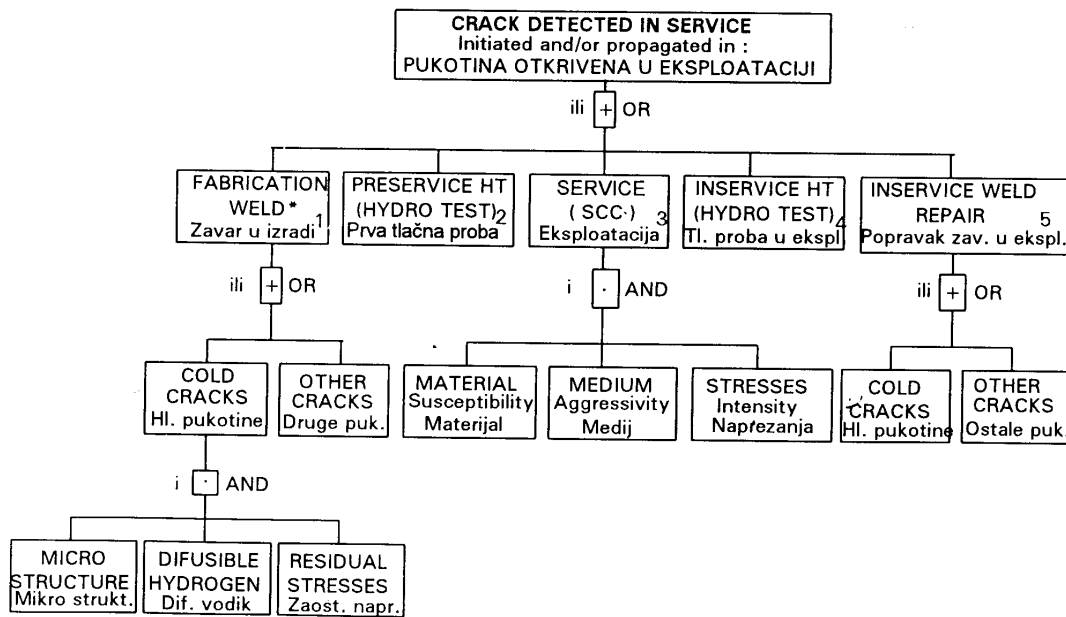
CRACK DETECTED IN SERVICE
Initiated and/or propagated in :
PUKOTINA OTKRIVENA U EKSPLOATACIJI

ili $+$ OR

FABRICATION WELD* 1
Zavar u izradi

PRESERVICE HT (HYDRO TEST) 2
Prva tlačna proba

SERVICE (SCC) 3
Eksploatacija

INSERVICE HT (HYDRO TEST) 4
Tl. proba u ekspl

INSERVICE WELD REPAIR 5
Popravak zav. u ekspl.

ili $+$ OR

COLD CRACKS
Hl. pukotine

OTHER CRACKS
Druge puk.

i $\cdot$ AND

MICRO STRUCTURE
Mikro strukt.

DIFUSIBLE HYDROGEN
Dif. vodik

RESIDUAL STRESSES
Zaost. napr.

i $\cdot$ AND

MATERIAL
Susceptibility
Materijal

MEDIUM
Aggressivity
Medij

STRESSES
Intensity
Naprezanja

ili $+$ OR

COLD CRACKS
Hl. pukotine

OTHER CRACKS
Ostale puk.